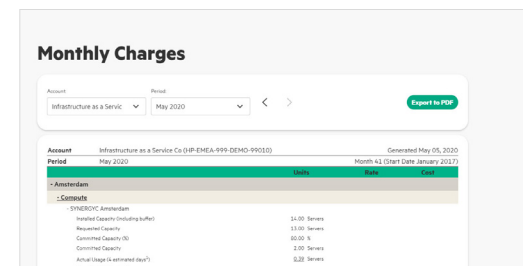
Monthly Charges

Account
Infrastructure as a Servic

Period
May 2020

Export to PDF

| Account | Infrastructure as a Service Co (HP-EMEA-999-DEMO-99010) | Generated May 05, 2020 | | |
|---|---|---|---|---|
| Period | May 2020 | Month 41 (Start Date January 2017) | | |
| | | Units | Rate | Cost |
| - Amsterdam | | | | |
| - Compute | | | | |
| - SYNERGYC Amsterdam | | | | |
| Installed Capacity (including buffer) | | 14.00 Servers | | |
| Requested Capacity | | 13.00 Servers | | |
| Committed Capacity (%) | | 80.00 % | | |
| Committed Capacity | | 2.00 Servers | | |
| Actual Usage (4 estimated days\*) | | 0.39 Servers | | |